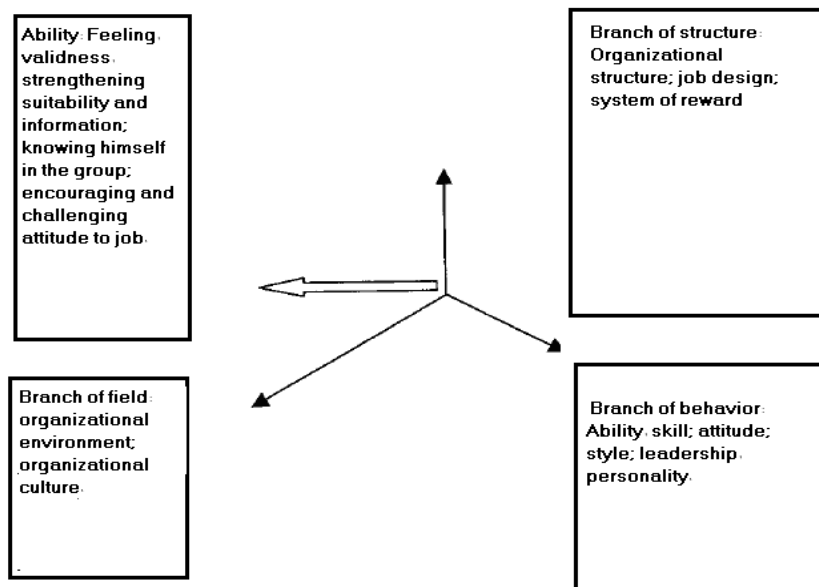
Ability: Feeling, validness, strengthening suitability and information; knowing himself in the group; encouraging and challenging attitude to job.

Branch of structure: Organizational structure; job design; system of reward

Branch of field: organizational environment; organizational culture.

Branch of behavior: Ability, skill; attitude; style; leadership, personality.